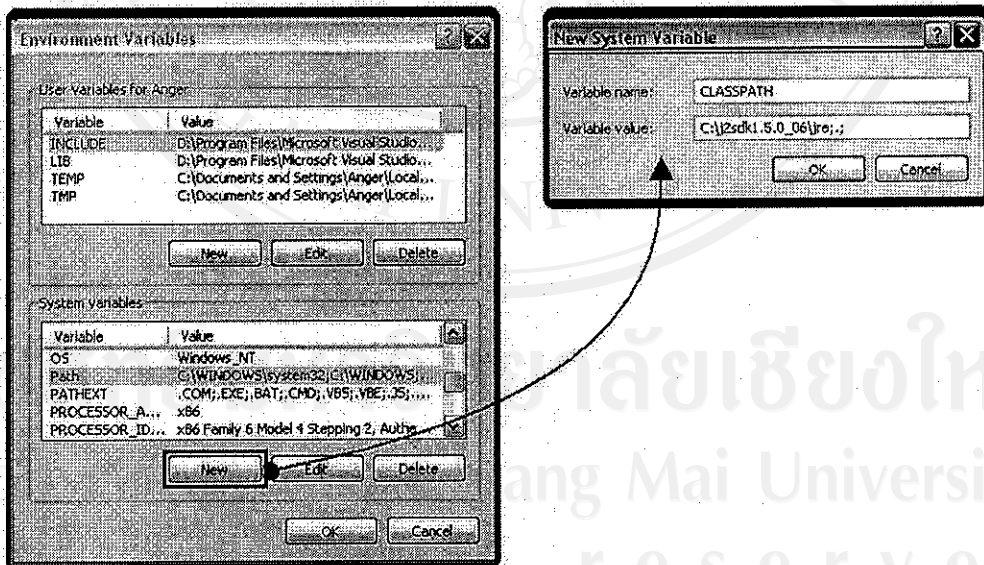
Environment Variables

User variables for Anger

| Variable | Value |
|---|---|
| INCLUDE | D:\Program Files\Microsoft Visual Studio... |
| LIB | D:\Program Files\Microsoft Visual Studio... |
| TEMP | C:\Documents and Settings\Anger\Local... |
| TMP | C:\Documents and Settings\Anger\Local... |

New Edit Delete

System variables

| Variable | Value |
|---|---|
| OS | Windows_NT |
| Path | C:\WINDOWS\system32;C:\WINDOWS;... |
| PATHEXT | .COM;.EXE;.BAT;.CMD;.VBS;.VBE;.JS;... |
| PROCESSOR_A... | x86 |
| PROCESSOR_ID... | x86 Family 6 Model 4 Stepping 2, Authe... |

New Edit Delete

OK Cancel

New System Variable

Variable name: CLASSPATH

Variable value: C:\j2sdk1.5.0_06\jre;.;

OK Cancel

ลัยเชียงให
ang Mai Universi